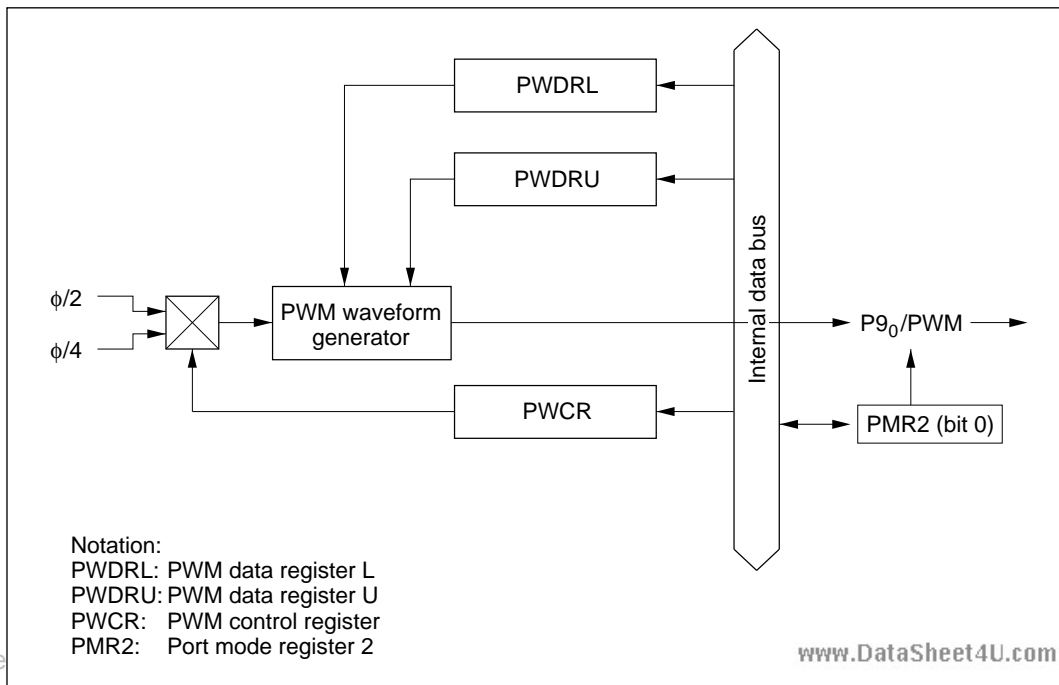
PWDRL

PWDRU

$\phi/2$

$\phi/4$

PWM waveform generator

Internal data bus

$P9_0$/PWM

PWCR

PMR2 (bit 0)

Notation:
PWDRL: PWM data register L
PWDRU: PWM data register U
PWCR: PWM control register
PMR2: Port mode register 2

www.DataSheet4U.com